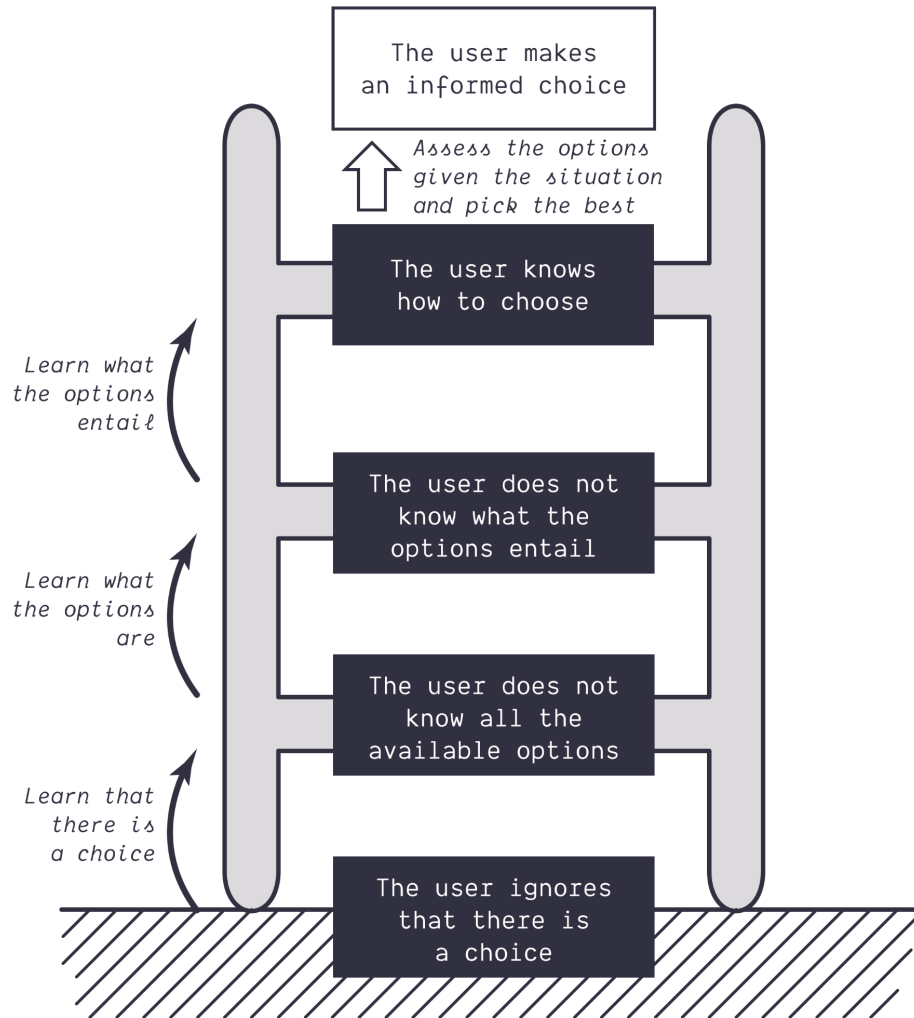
The user makes an informed choice

Assess the options given the situation and pick the best

The user knows how to choose

Learn what the options entail

The user does not know what the options entail

Learn what the options are

The user does not know all the available options

Learn that there is a choice

The user ignores that there is a choice